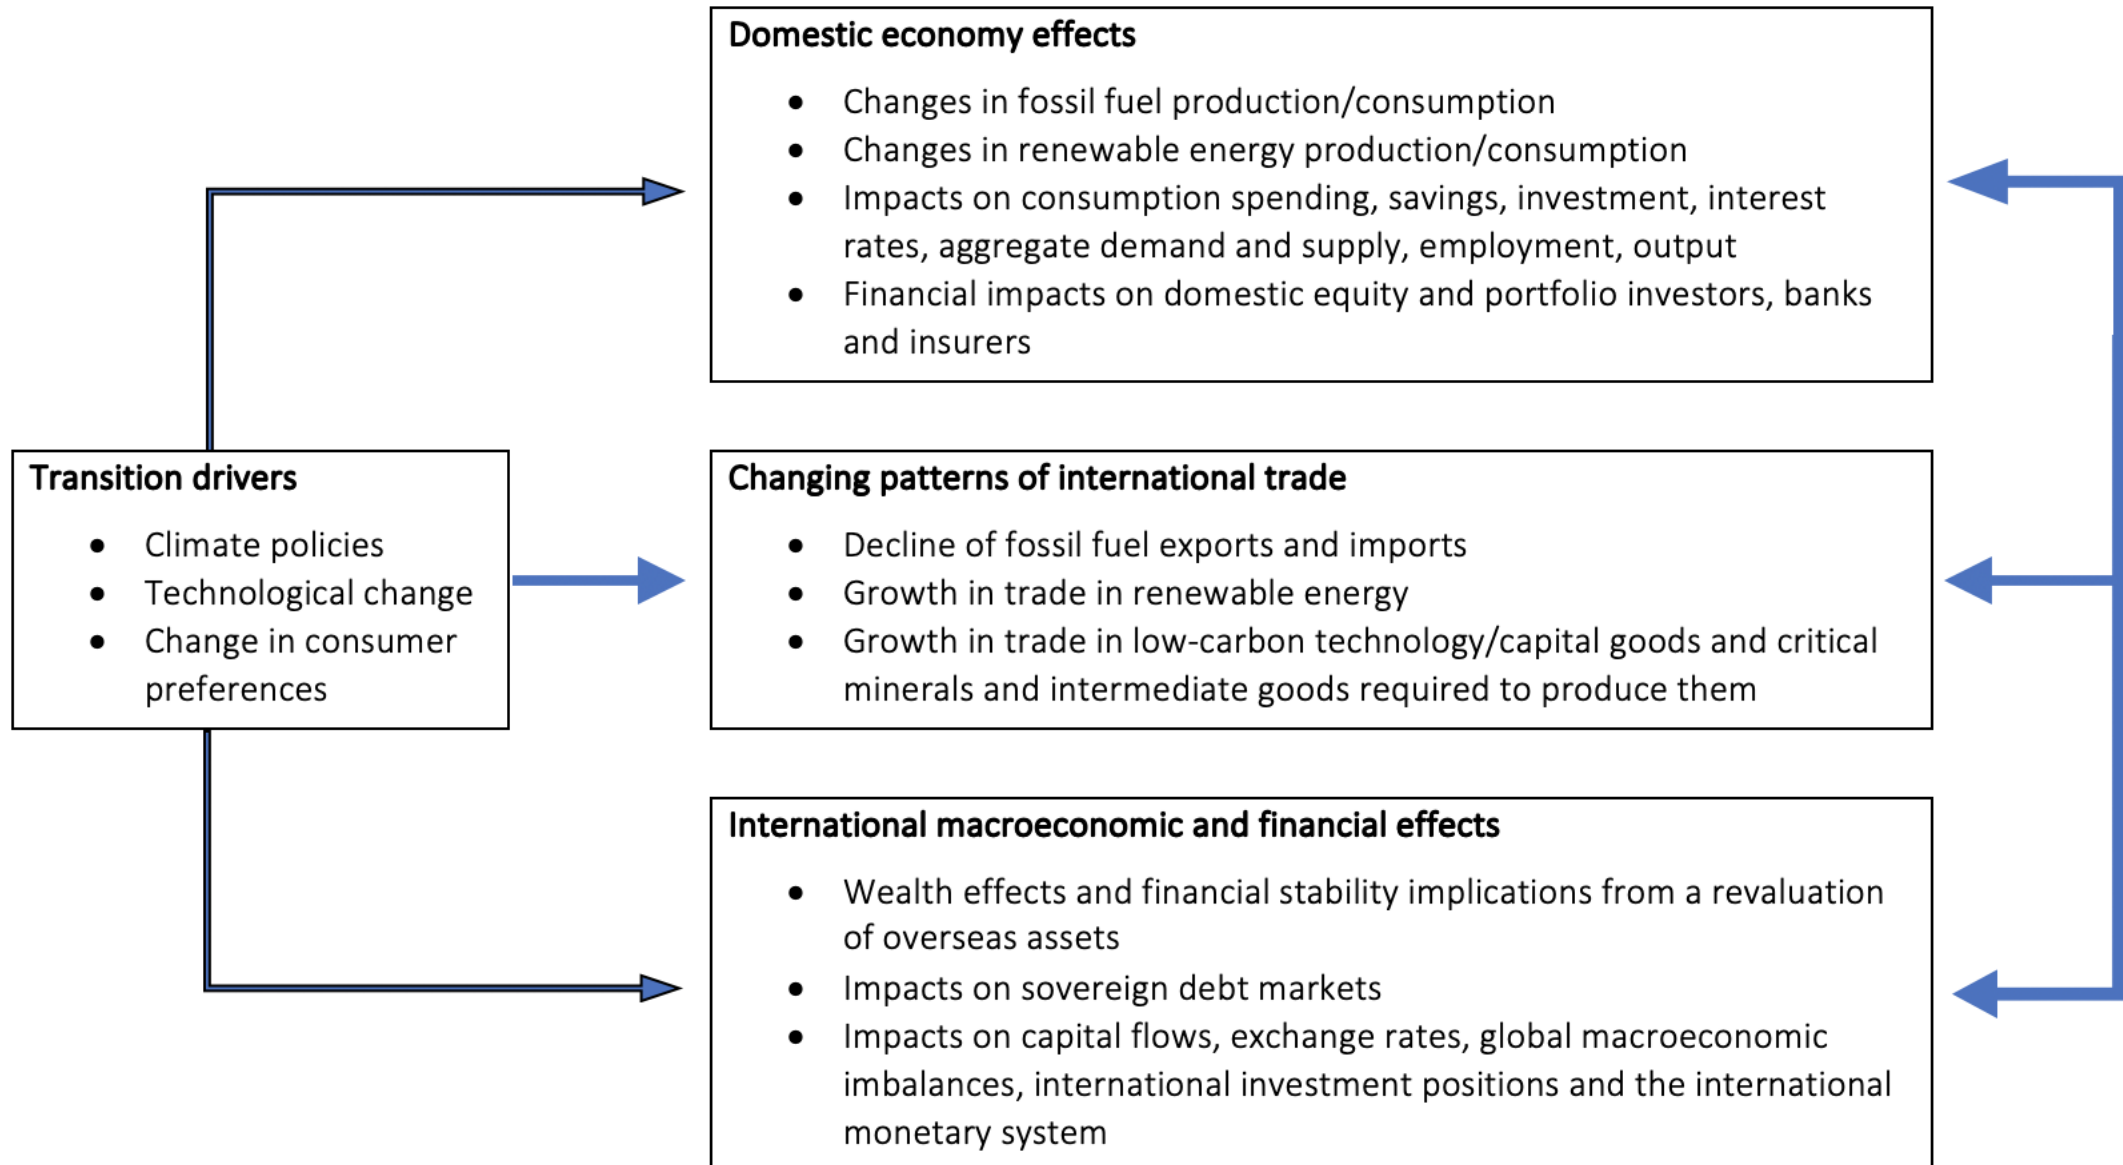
Transition drivers

- Climate policies
- Technological change
- Change in consumer preferences

Domestic economy effects

- Changes in fossil fuel production/consumption
- Changes in renewable energy production/consumption
- Impacts on consumption spending, savings, investment, interest rates, aggregate demand and supply, employment, output
- Financial impacts on domestic equity and portfolio investors, banks and insurers

Changing patterns of international trade

- Decline of fossil fuel exports and imports
- Growth in trade in renewable energy
- Growth in trade in low-carbon technology/capital goods and critical minerals and intermediate goods required to produce them

International macroeconomic and financial effects

- Wealth effects and financial stability implications from a revaluation of overseas assets
- Impacts on sovereign debt markets
- Impacts on capital flows, exchange rates, global macroeconomic imbalances, international investment positions and the international monetary system